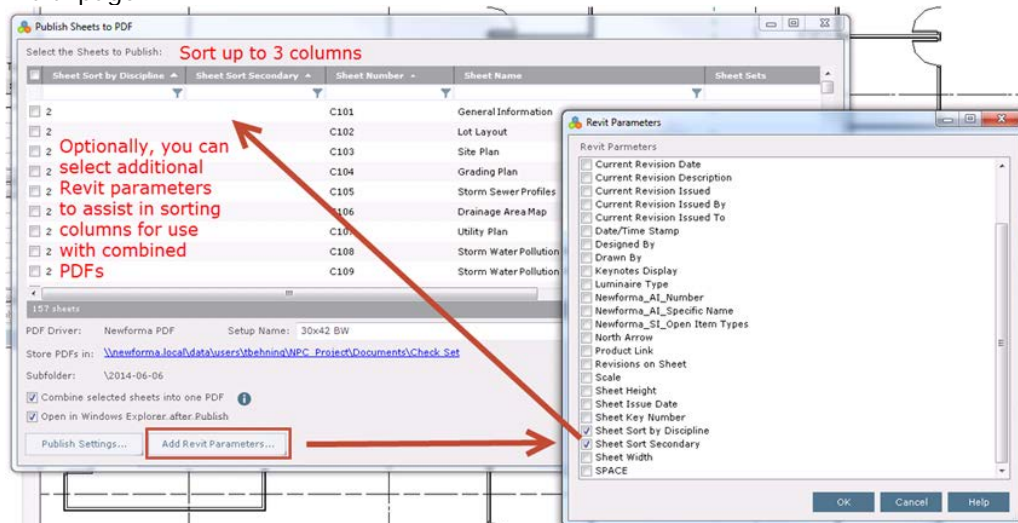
Publish Sheets to PDF

Select the Sheets to Publish: Sort up to 3 columns

| | Sheet Sort by Discipline | Sheet Sort Secondary | Sheet Number | Sheet Name | Sheet Sets |
|---|---|---|---|---|---|
| | 2 | | C101 | General Information | |
| | 2 | | C102 | Lot Layout | |
| | 2 | | C103 | Site Plan | |
| | 2 | | C104 | Grading Plan | |
| | 2 | | C105 | Storm Sewer Profiles | |
| | 2 | | C106 | Drainage Area Map | |
| | 2 | | C107 | Utility Plan | |
| | 2 | | C108 | Storm Water Pollution | |
| | 2 | | C109 | Storm Water Pollution | |

Optionally, you can select additional Revit parameters to assist in sorting columns for use with combined PDFs

157 sheets

PDF Driver: Newforma PDF Setup Name: 30x42 BW

Store PDFs in: \\newforma.local\data\users\tbehning\NPC_Project\Documents\Check Set

Subfolder: \2014-06-06

Combine selected sheets into one PDF

Open in Windows Explorer after Publish

Publish Settings... Add Revit Parameters...

Revit Parameters

Revit Parameters

Current Revision Date
Current Revision Description
Current Revision Issued
Current Revision Issued By
Current Revision Issued To
Date/Time Stamp
Designed By
Drawn By
Keynotes Display
Luminaire Type
Newforma_AI_Number
Newforma_AI_Specific Name
Newforma_SI_Open Item Types
North Arrow
Product Link
Revisions on Sheet
Scale
Sheet Height
Sheet Issue Date
Sheet Key Number
Sheet Sort by Discipline
Sheet Sort Secondary
Sheet Width
SPACE

OK Cancel Help